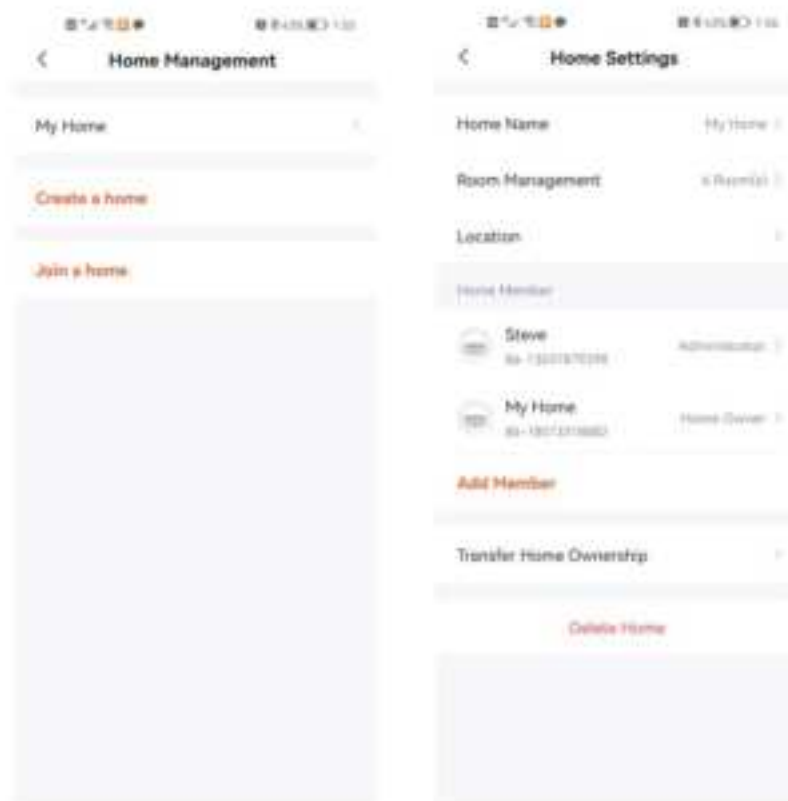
Home Management

My Home

Create a home

Join a home

Home Settings

Home Name My Home

Room Management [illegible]

Location

Home Member

Steve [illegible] Administrator

My Home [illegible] Home Owner

Add Member

Transfer Home Ownership

Delete Home